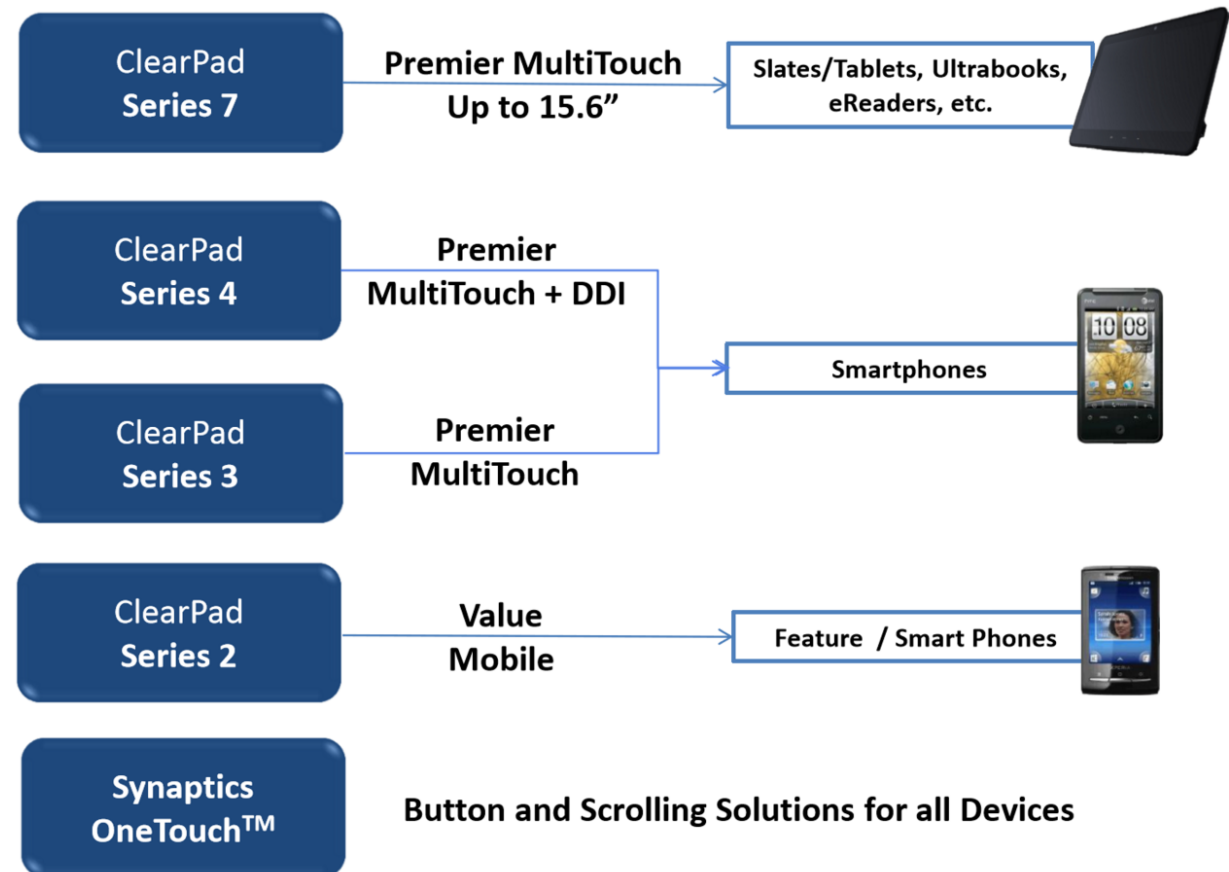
ClearPad
Series 7

Premier MultiTouch
Up to 15.6”

Slates/Tablets, Ultrabooks, eReaders, etc.

ClearPad
Series 4

Premier
MultiTouch + DDI

Smartphones

ClearPad
Series 3

Premier
MultiTouch

ClearPad
Series 2

Value
Mobile

Feature / Smart Phones

Synaptics
OneTouch$^{TM}$

Button and Scrolling Solutions for all Devices